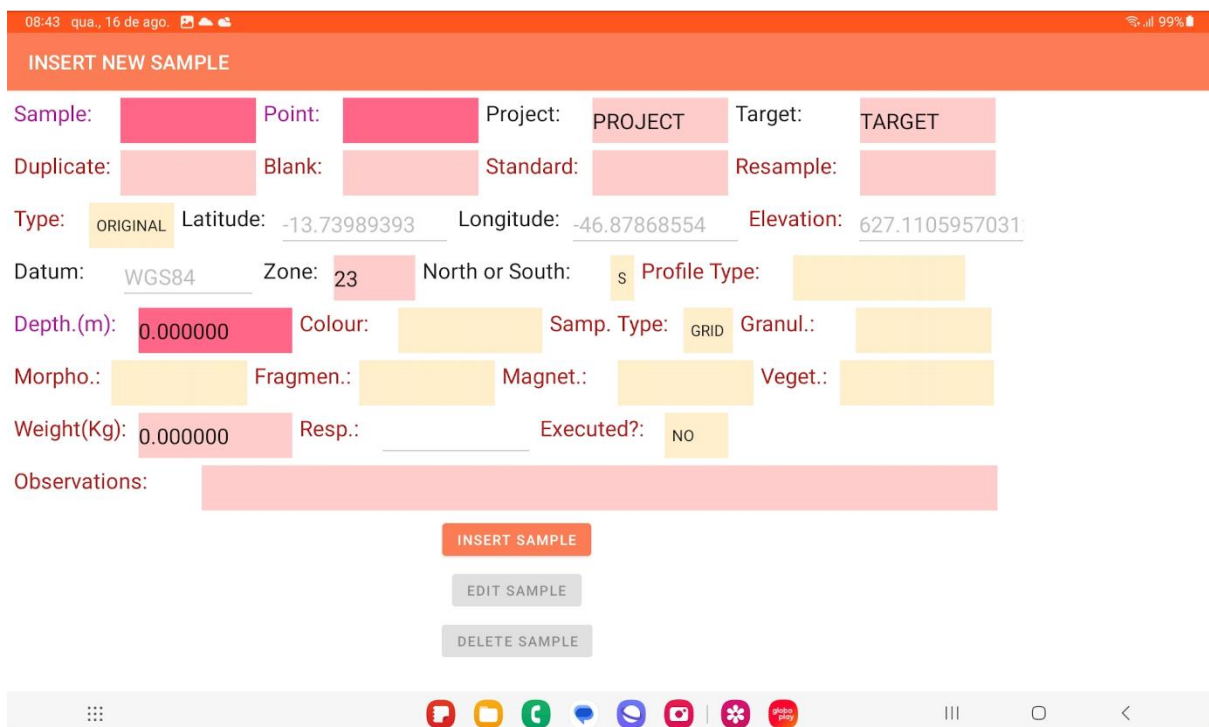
08:43 qua., 16 de ago.

99%

INSERT NEW SAMPLE

Sample: Point: Project: PROJECT Target: TARGET

Duplicate: Blank: Standard: Resample:

Type: ORIGINAL Latitude: -13.73989393 Longitude: -46.87868554 Elevation: 627.1105957031

Datum: WGS84 Zone: 23 North or South: S Profile Type:

Depth.(m): 0.000000 Colour: Samp. Type: GRID Granul.:

Morpho.: Fragmen.: Magnet.: Veget.:

Weight(Kg): 0.000000 Resp.: Executed?: NO

Observations:

INSERT SAMPLE

EDIT SAMPLE

DELETE SAMPLE

globo play